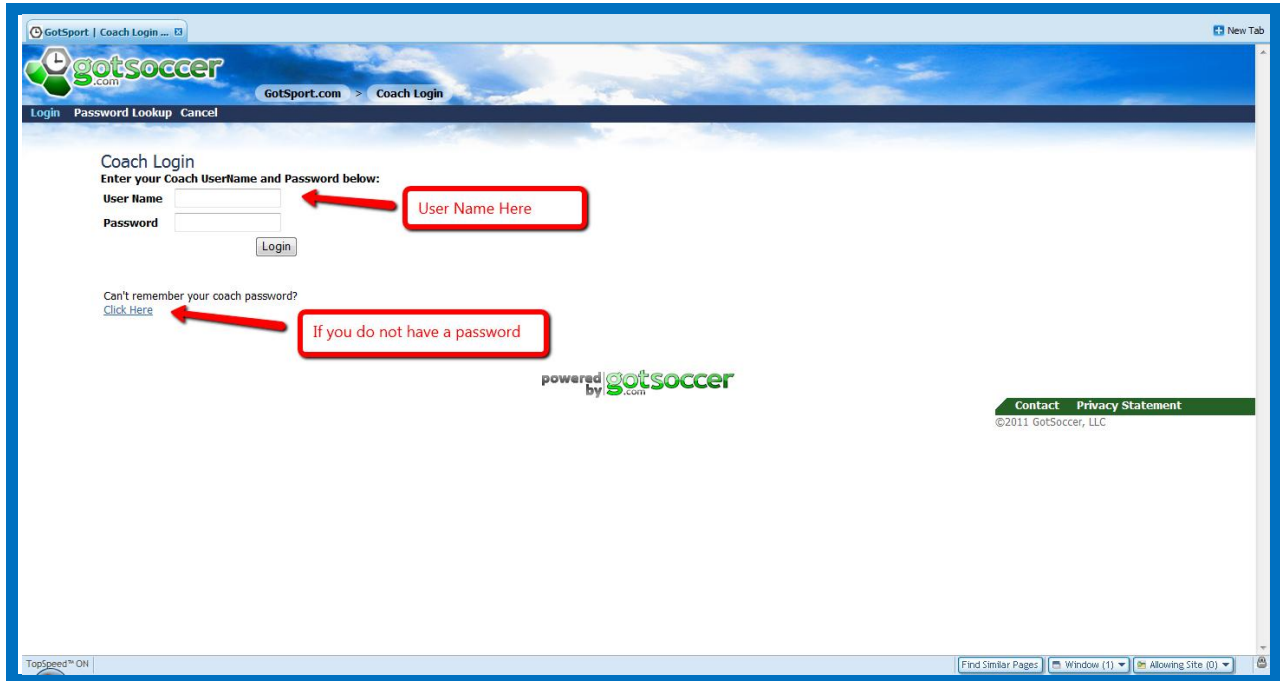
GotSport | Coach Login ...

New Tab

gotsoccer .com

GotSport.com > Coach Login

Login Password Lookup Cancel

Coach Login
Enter your Coach UserName and Password below:

User Name

Password

Login

User Name Here

Can't remember your coach password?
Click Here

If you do not have a password

powered by gotsoccer .com

Contact Privacy Statement
©2011 GotSoccer, LLC

TopSpeed™ ON

Find Similar Pages Window (1) Allowing Site (0)